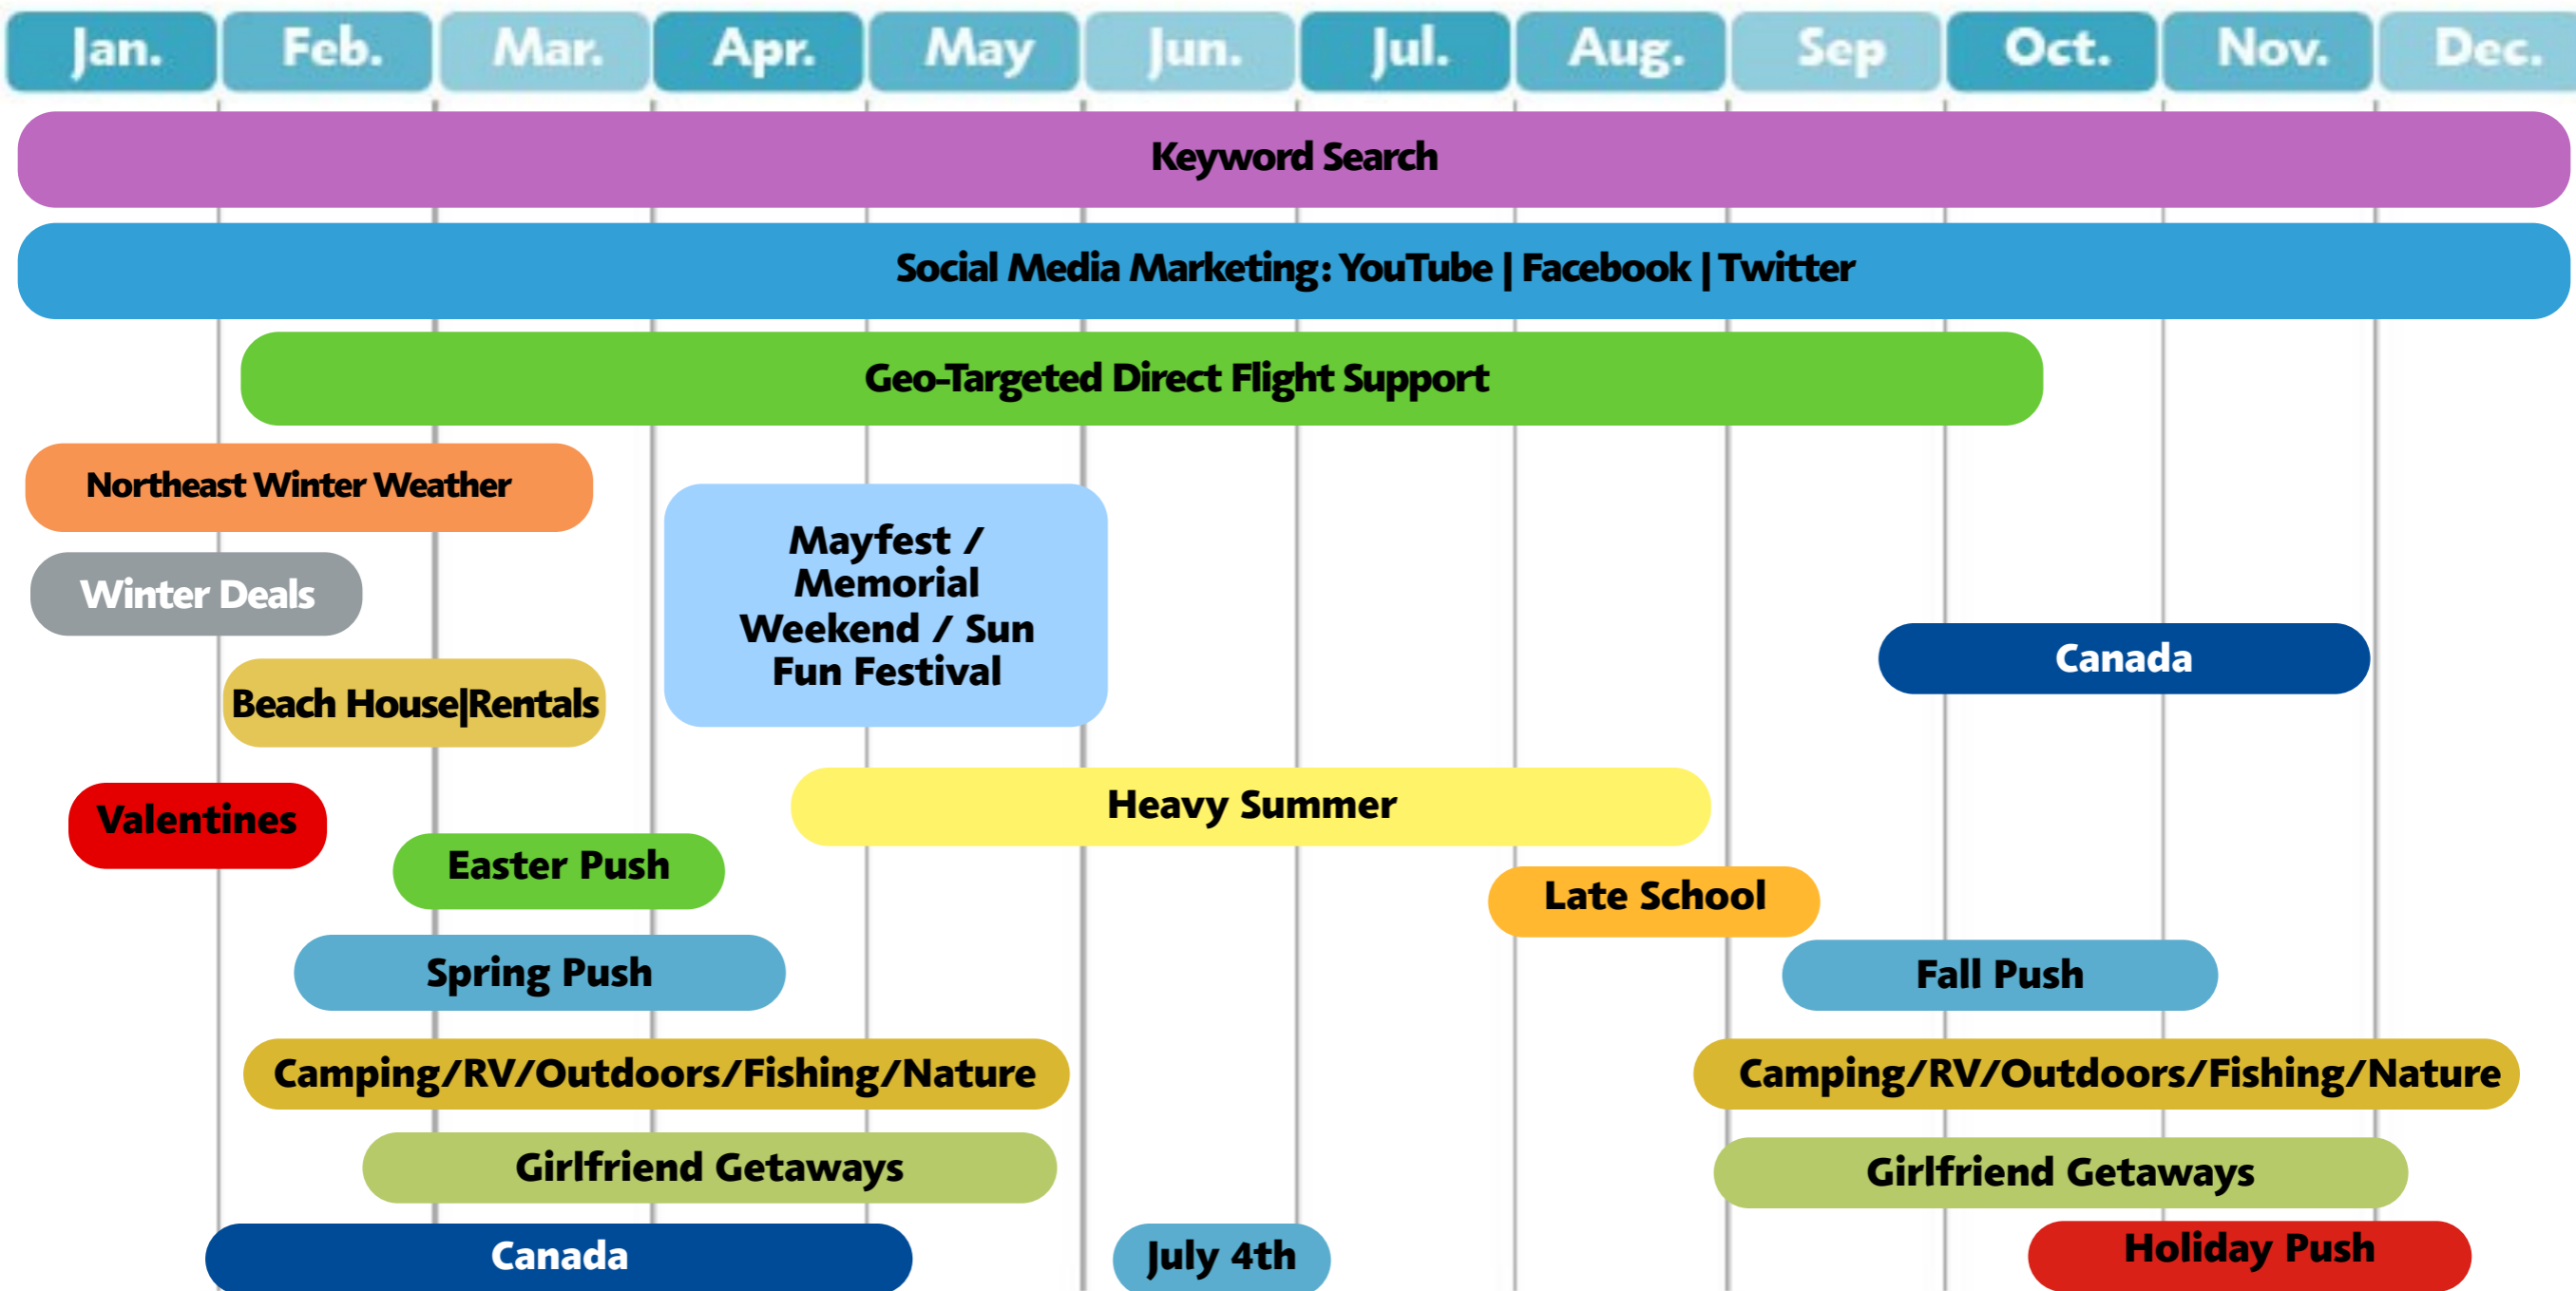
Jan. Feb. Mar. Apr. May Jun. Jul. Aug. Sep Oct. Nov. Dec.

Keyword Search

Social Media Marketing: YouTube | Facebook | Twitter

Geo-Targeted Direct Flight Support

Northeast Winter Weather

Mayfest / Memorial Weekend / Sun Fun Festival

Winter Deals

Canada

Beach House|Rentals

Heavy Summer

Valentines

Easter Push

Late School

Spring Push

Fall Push

Camping/RV/Outdoors/Fishing/Nature

Camping/RV/Outdoors/Fishing/Nature

Girlfriend Getaways

Girlfriend Getaways

Canada

July 4th

Holiday Push